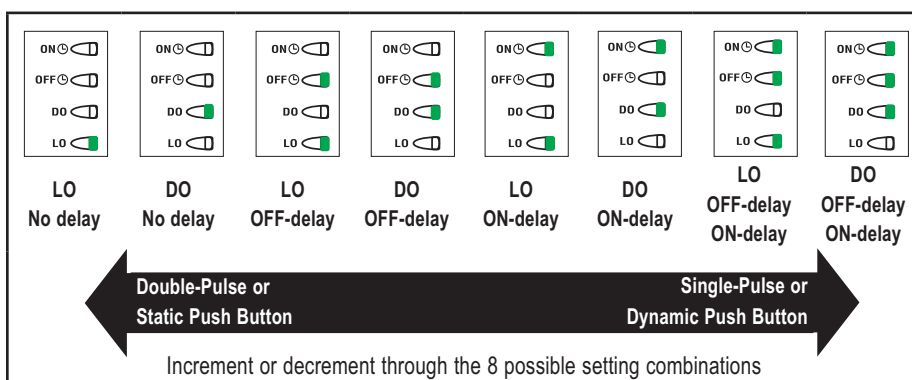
ON OFF DO LO

ON OFF DO LO

ON OFF DO LO

ON OFF DO LO

ON OFF DO LO

ON OFF DO LO

ON OFF DO LO

ON OFF DO LO

LO No delay

DO No delay

LO OFF-delay

DO OFF-delay

LO ON-delay

DO ON-delay

LO OFF-delay ON-delay

DO OFF-delay ON-delay

Double-Pulse or Static Push Button

Single-Pulse or Dynamic Push Button

Increment or decrement through the 8 possible setting combinations